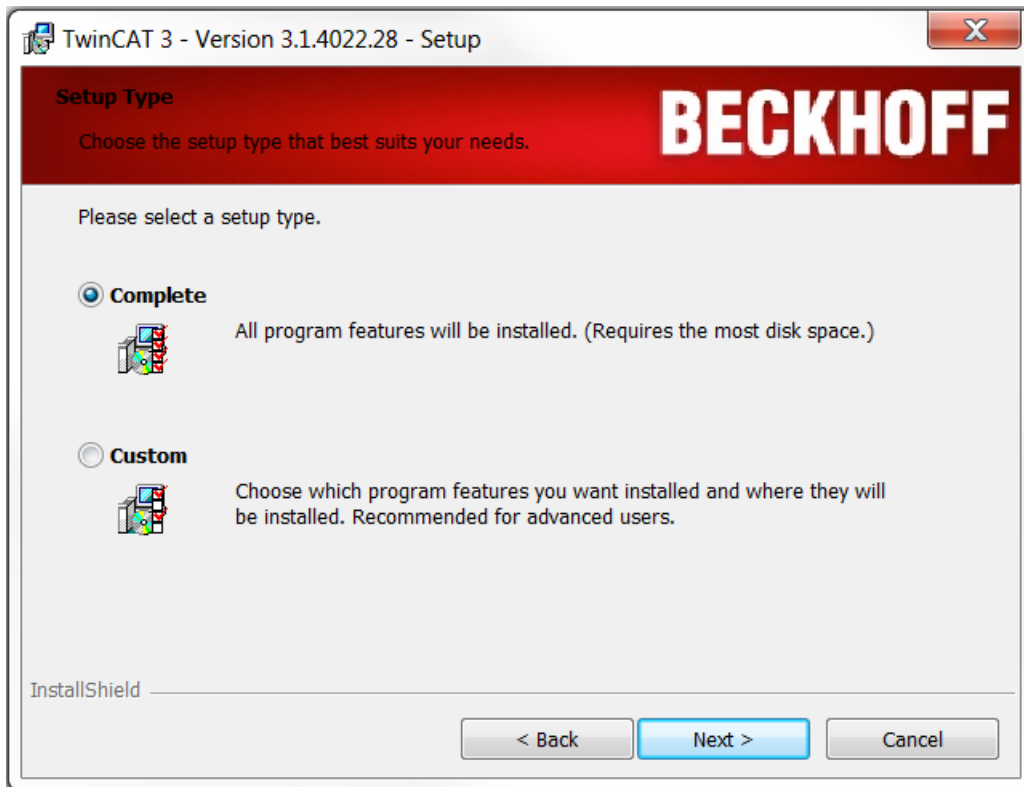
TwinCAT 3 - Version 3.1.4022.28 - Setup

X

Setup Type

Choose the setup type that best suits your needs.

BECKHOFF

Please select a setup type.

Complete

All program features will be installed. (Requires the most disk space.)

Custom

Choose which program features you want installed and where they will be installed. Recommended for advanced users.

InstallShield

< Back

Next >

Cancel